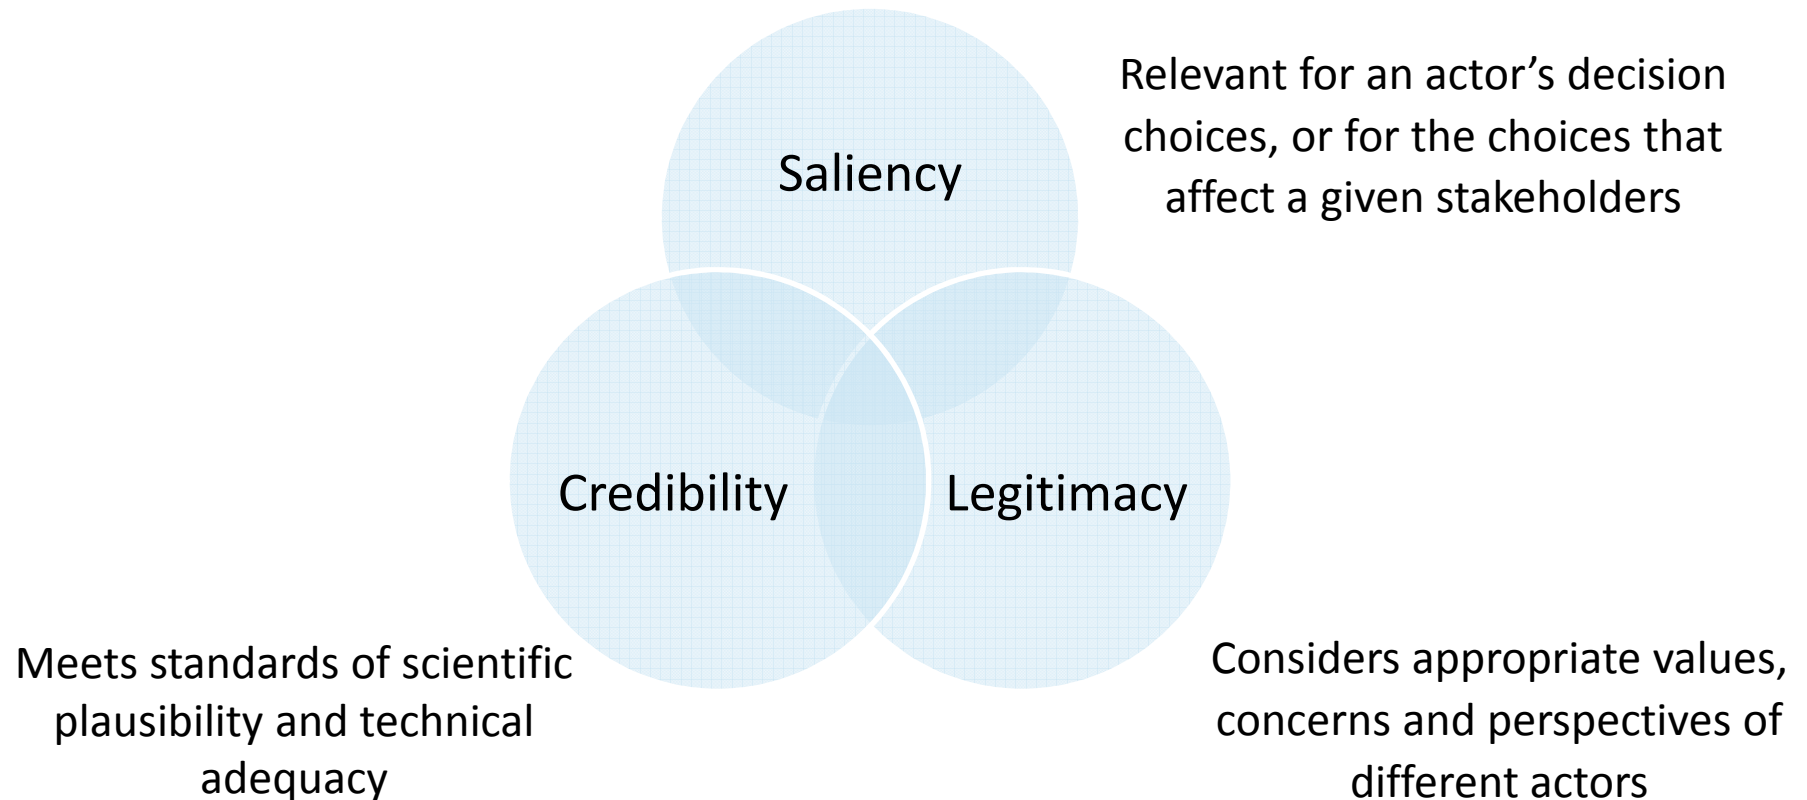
Saliency

Relevant for an actor's decision choices, or for the choices that affect a given stakeholders

Credibility

Legitimacy

Meets standards of scientific plausibility and technical adequacy

Considers appropriate values, concerns and perspectives of different actors